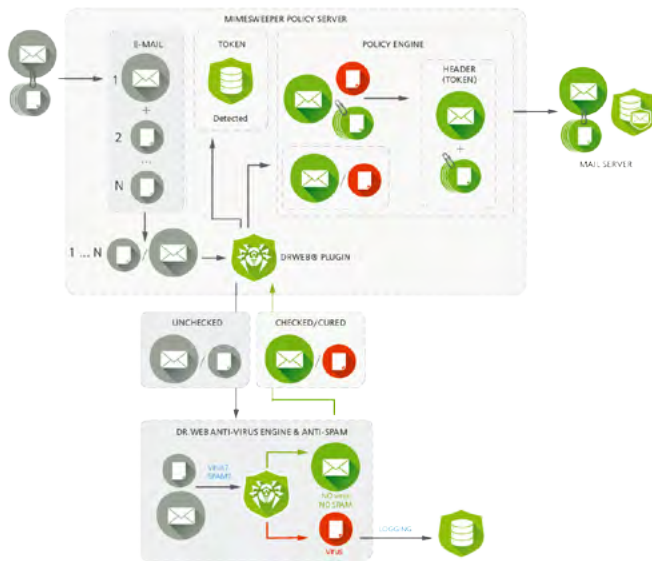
MIMESWEEPER POLICY SERVER

E-MAIL

1

+

2

...

N

TOKEN

Detected

POLICY ENGINE

HEADER (TOKEN)

+

/

MAIL SERVER

1 ... N

/

DRWEB® PLUGIN

UNCHECKED

/

CHECKED/CURED

/

DR.WEB ANTI-VIRUS ENGINE & ANTI-SPAM

VIRUS? SPAM?

NO virus NO SPAM

Virus

LOGGING